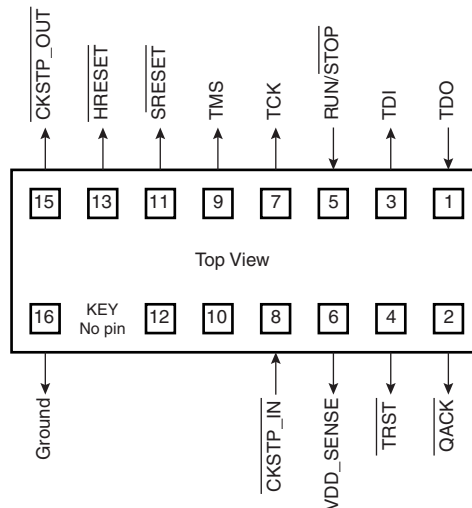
$\overline{\text{CKSTP\_OUT}}$
$\overline{\text{HRESET}}$
$\overline{\text{SRESET}}$
TMS
TCK
RUN/$\overline{\text{STOP}}$
TDI
TDO

15
13
11
9
7
5
3
1

Top View

16
KEY
No pin
12
10
8
6
4
2

Ground
$\overline{\text{CKSTP\_IN}}$
VDD_SENSE
$\overline{\text{TRST}}$
$\overline{\text{QACK}}$